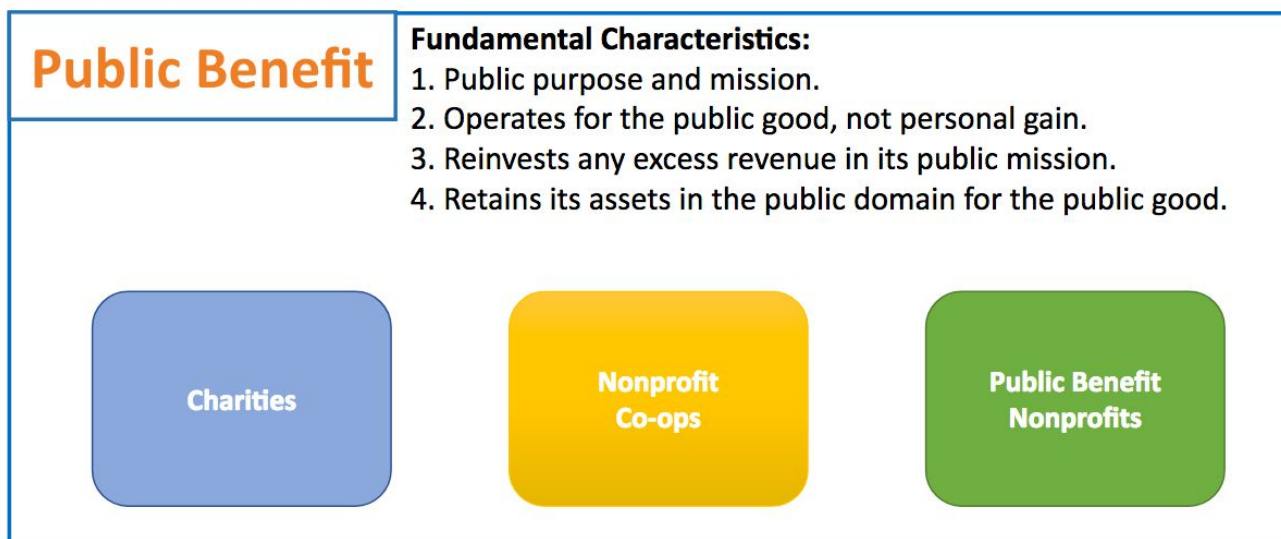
Public Benefit

Fundamental Characteristics:
1. Public purpose and mission.
2. Operates for the public good, not personal gain.
3. Reinvests any excess revenue in its public mission.
4. Retains its assets in the public domain for the public good.

Charities

Nonprofit Co-ops

Public Benefit Nonprofits